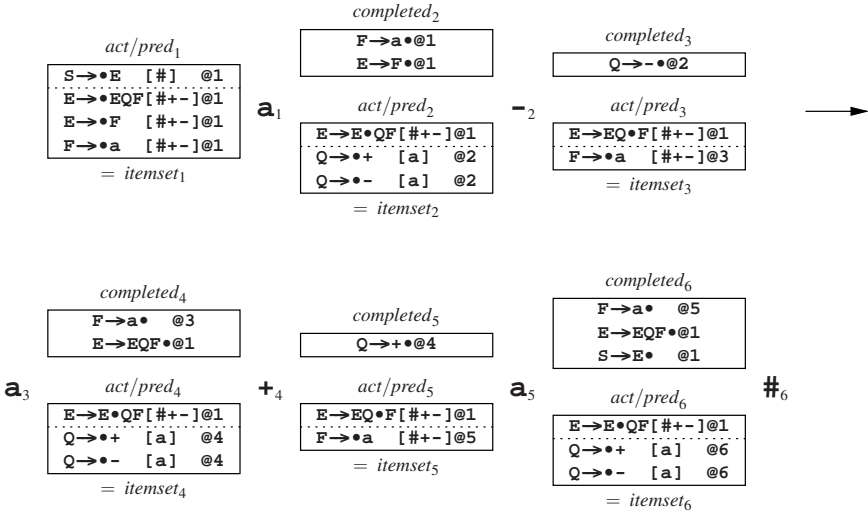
completed$_2$

F→a•@1
E→F•@1

completed$_3$

Q→-•@2

act/pred$_1$

S→•E [#] @1
E→•EQF[#+-]@1
E→•F [#+-]@1
F→•a [#+-]@1

= itemset$_1$

a$_1$

act/pred$_2$

E→E•QF[#+-]@1
Q→•+ [a] @2
Q→•- [a] @2

= itemset$_2$

-$_2$

act/pred$_3$

E→EQ•F[#+-]@1
F→•a [#+-]@3

= itemset$_3$

completed$_4$

F→a• @3
E→EQF•@1

completed$_5$

Q→+•@4

completed$_6$

F→a• @5
E→EQF•@1
S→E• @1

a$_3$

act/pred$_4$

E→E•QF[#+-]@1
Q→•+ [a] @4
Q→•- [a] @4

= itemset$_4$

+$_4$

act/pred$_5$

E→EQ•F[#+-]@1
F→•a [#+-]@5

= itemset$_5$

a$_5$

act/pred$_6$

E→E•QF[#+-]@1
Q→•+ [a] @6
Q→•- [a] @6

= itemset$_6$

#$_6$